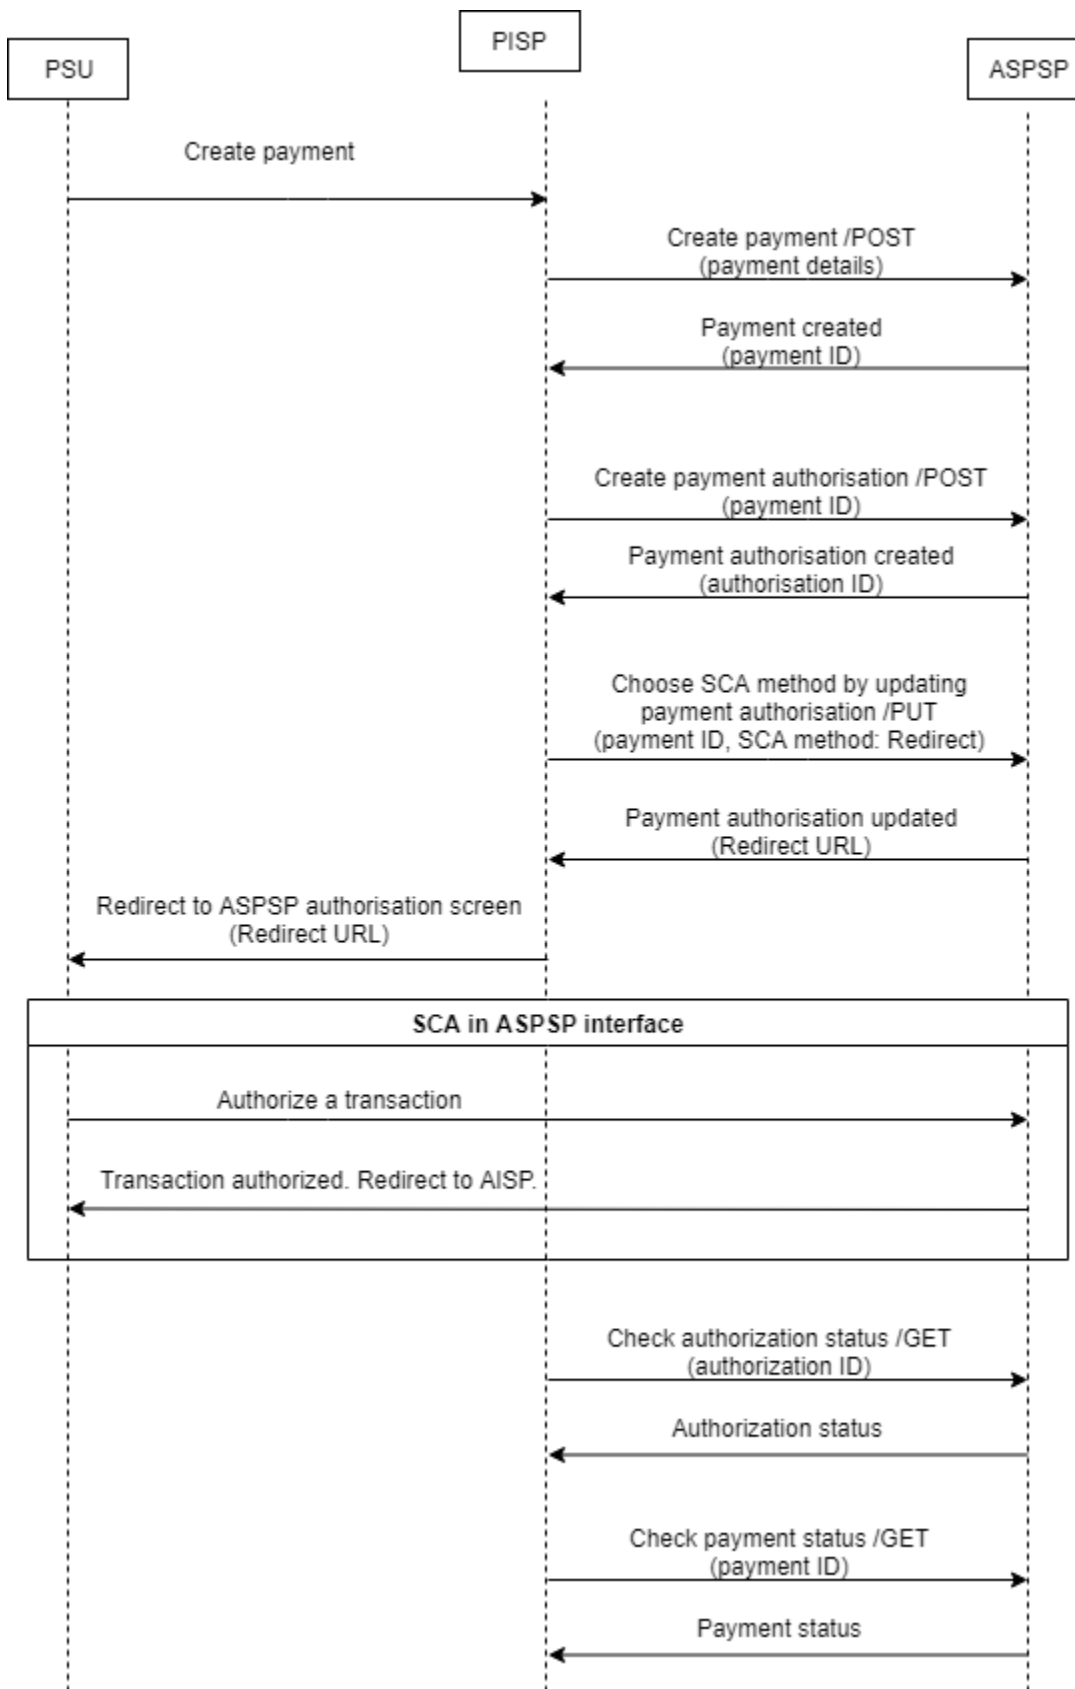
PISP

PSU

ASPSP

Create payment

Create payment /POST
(payment details)

Payment created
(payment ID)

Create payment authorisation /POST
(payment ID)

Payment authorisation created
(authorisation ID)

Choose SCA method by updating payment authorisation /PUT
(payment ID, SCA method: Redirect)

Payment authorisation updated
(Redirect URL)

Redirect to ASPSP authorisation screen
(Redirect URL)

SCA in ASPSP interface

Authorize a transaction

Transaction authorized. Redirect to AISP.

Check authorization status /GET
(authorization ID)

Authorization status

Check payment status /GET
(payment ID)

Payment status